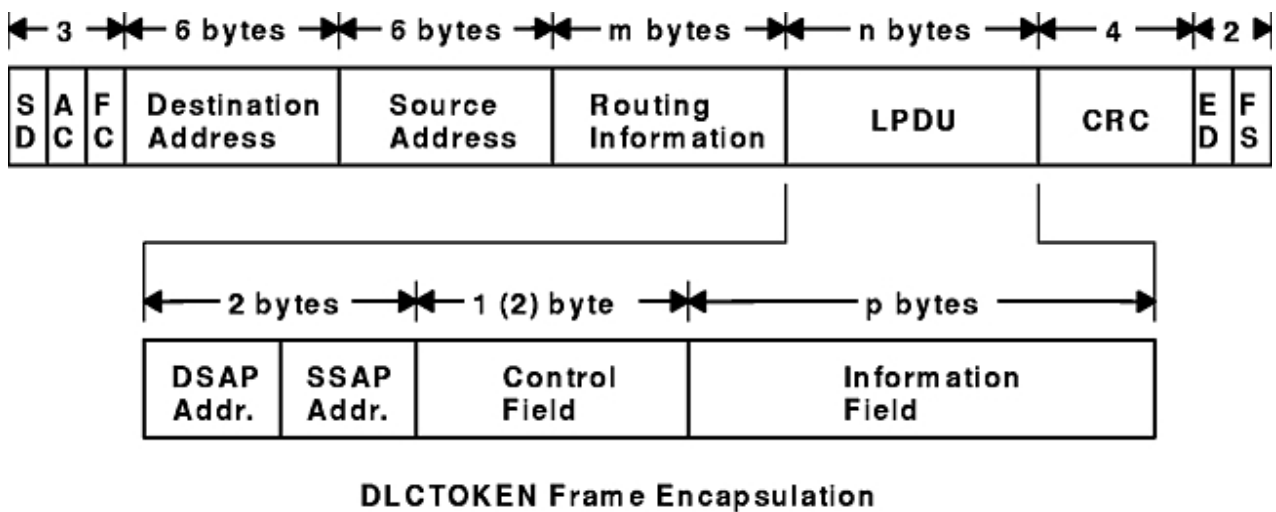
3 | 6 bytes | 6 bytes | m bytes | n bytes | 4 | 2

| SD | AC | FC | Destination Address | Source Address | Routing Information | LPDU | CRC | ED | FS |
|---|---|---|---|---|---|---|---|---|---|

2 bytes | 1 (2) byte | p bytes

| DSAP Addr. | SSAP Addr. | Control Field | Information Field |
|---|---|---|---|

DLCTOKEN Frame Encapsulation